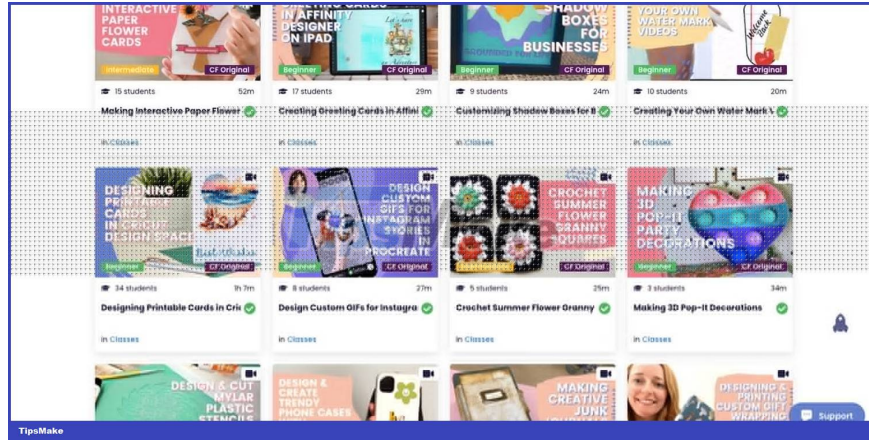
INTERACTIVE PAPER FLOWER CARDS
Intermediate
CF Original
15 students
52m
Making Interactive Paper Flower
in Classes

GREETING CARDS IN AFFINITY DESIGNER ON IPAD
Beginner
CF Original
17 students
29m
Creating Greeting Cards in Affini
in Classes

SHADOW BOXES FOR BUSINESSES
Beginner
CF Original
9 students
24m
Customizing Shadow Boxes for B
in Classes

YOUR OWN WATER MARK VIDEOS
Beginner
CF Original
10 students
20m
Creating Your Own Water Mark V
in Classes

DESIGNING PRINTABLE CARDS IN CRICUT DESIGN SPACE
Beginner
CF Original
34 students
1h 7m
Designing Printable Cards in Cri
in Classes

DESIGN CUSTOM GIFS FOR INSTAGRAM STORIES IN PROCREATE
Beginner
CF Original
8 students
27m
Design Custom GIFs for Instagra
in Classes

CROCHET SUMMER FLOWER GRANNY SQUARES
Intermediate
CF Original
5 students
25m
Crochet Summer Flower Granny
in Classes

MAKING 3D POP-IT PARTY DECORATIONS
Beginner
CF Original
3 students
34m
Making 3D Pop-It Decorations
in Classes

DESIGN & CUT MYLAR PLASTIC STENCILS

DESIGN & CREATE TRENDY PHONE CASES

MAKING CREATIVE JUNK

DESIGNING & PRINTING CUSTOM GIFT WRAPPING

Support

TipsMake